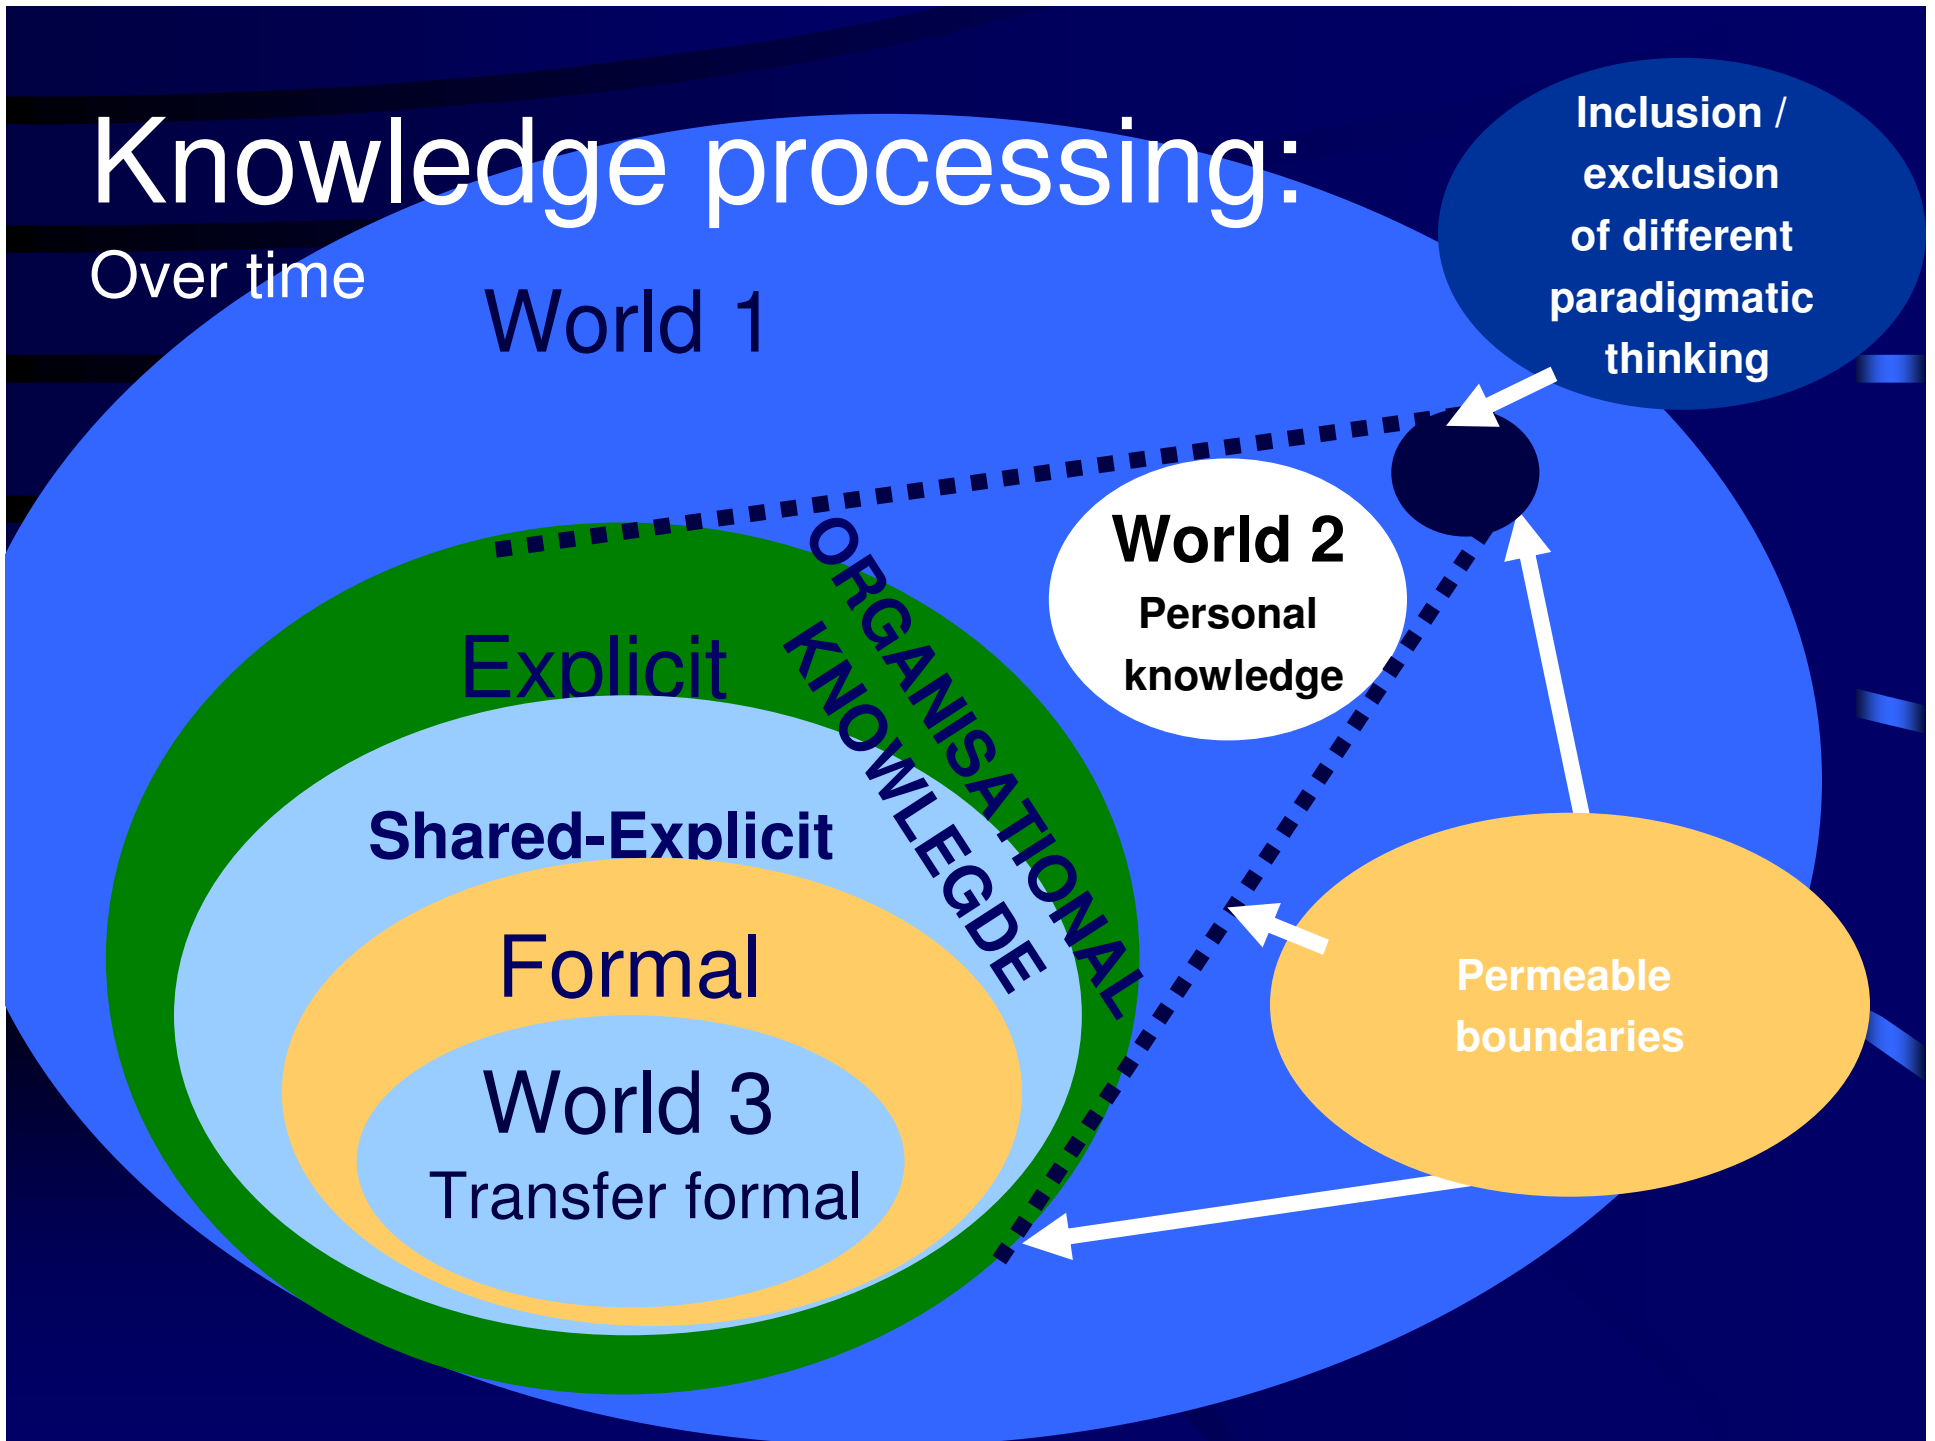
Knowledge processing:
Over time

World 1

Inclusion / exclusion of different paradigmatic thinking

World 2
Personal knowledge

ORGANISATIONAL KNOWLEGDE

Explicit

Shared-Explicit

Formal

World 3
Transfer formal

Permeable boundaries